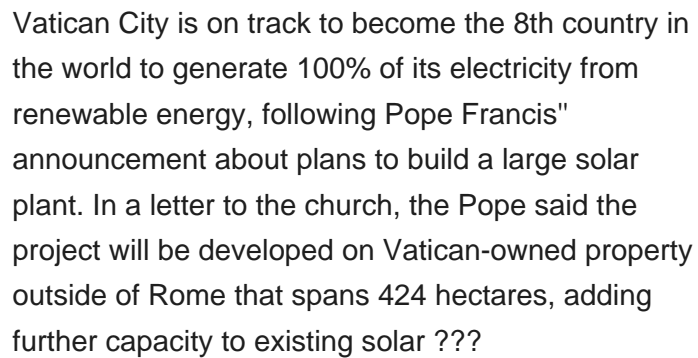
Vatican City is on track to become the 8th country in the world to generate 100% of its electricity from renewable energy, following Pope Francis'' announcement about plans to build a large solar plant. In a letter to the church, the Pope said the project will be developed on Vatican-owned property outside of Rome that spans 424 hectares, adding further capacity to existing solar ???